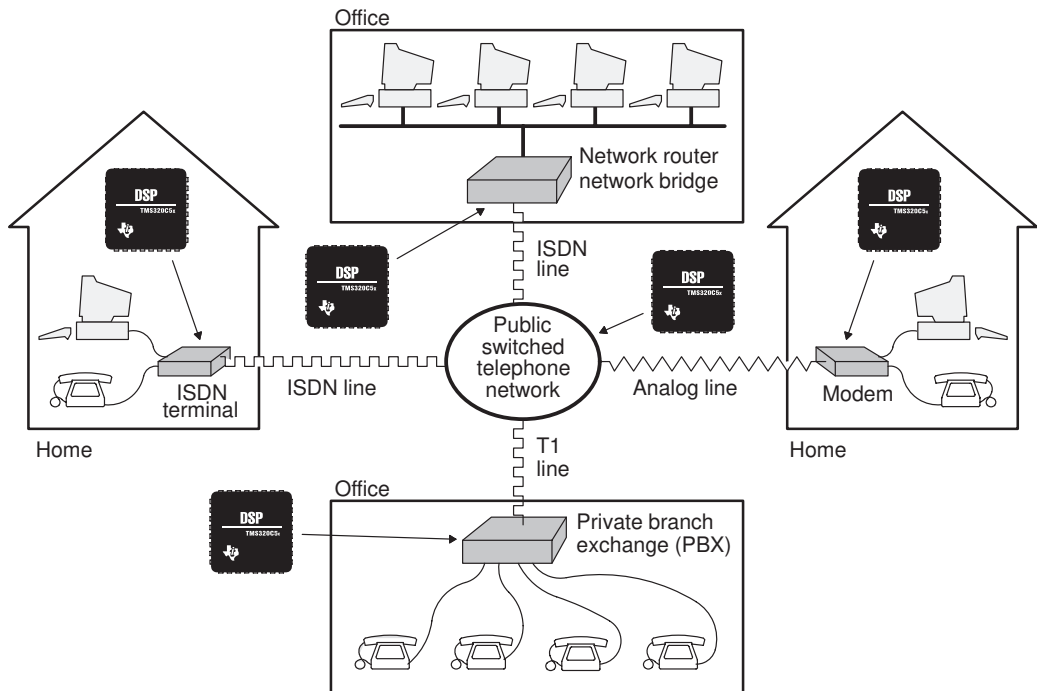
Office

DSP
TMS320C5x

Network router
network bridge

DSP
TMS320C5x

DSP
TMS320C5x

ISDN
line

DSP
TMS320C5x

DSP
TMS320C5x

Public
switched
telephone
network

ISDN
terminal

ISDN line

Analog line

Modem

Home

Home

T1
line

Office

DSP
TMS320C5x

Private branch
exchange (PBX)